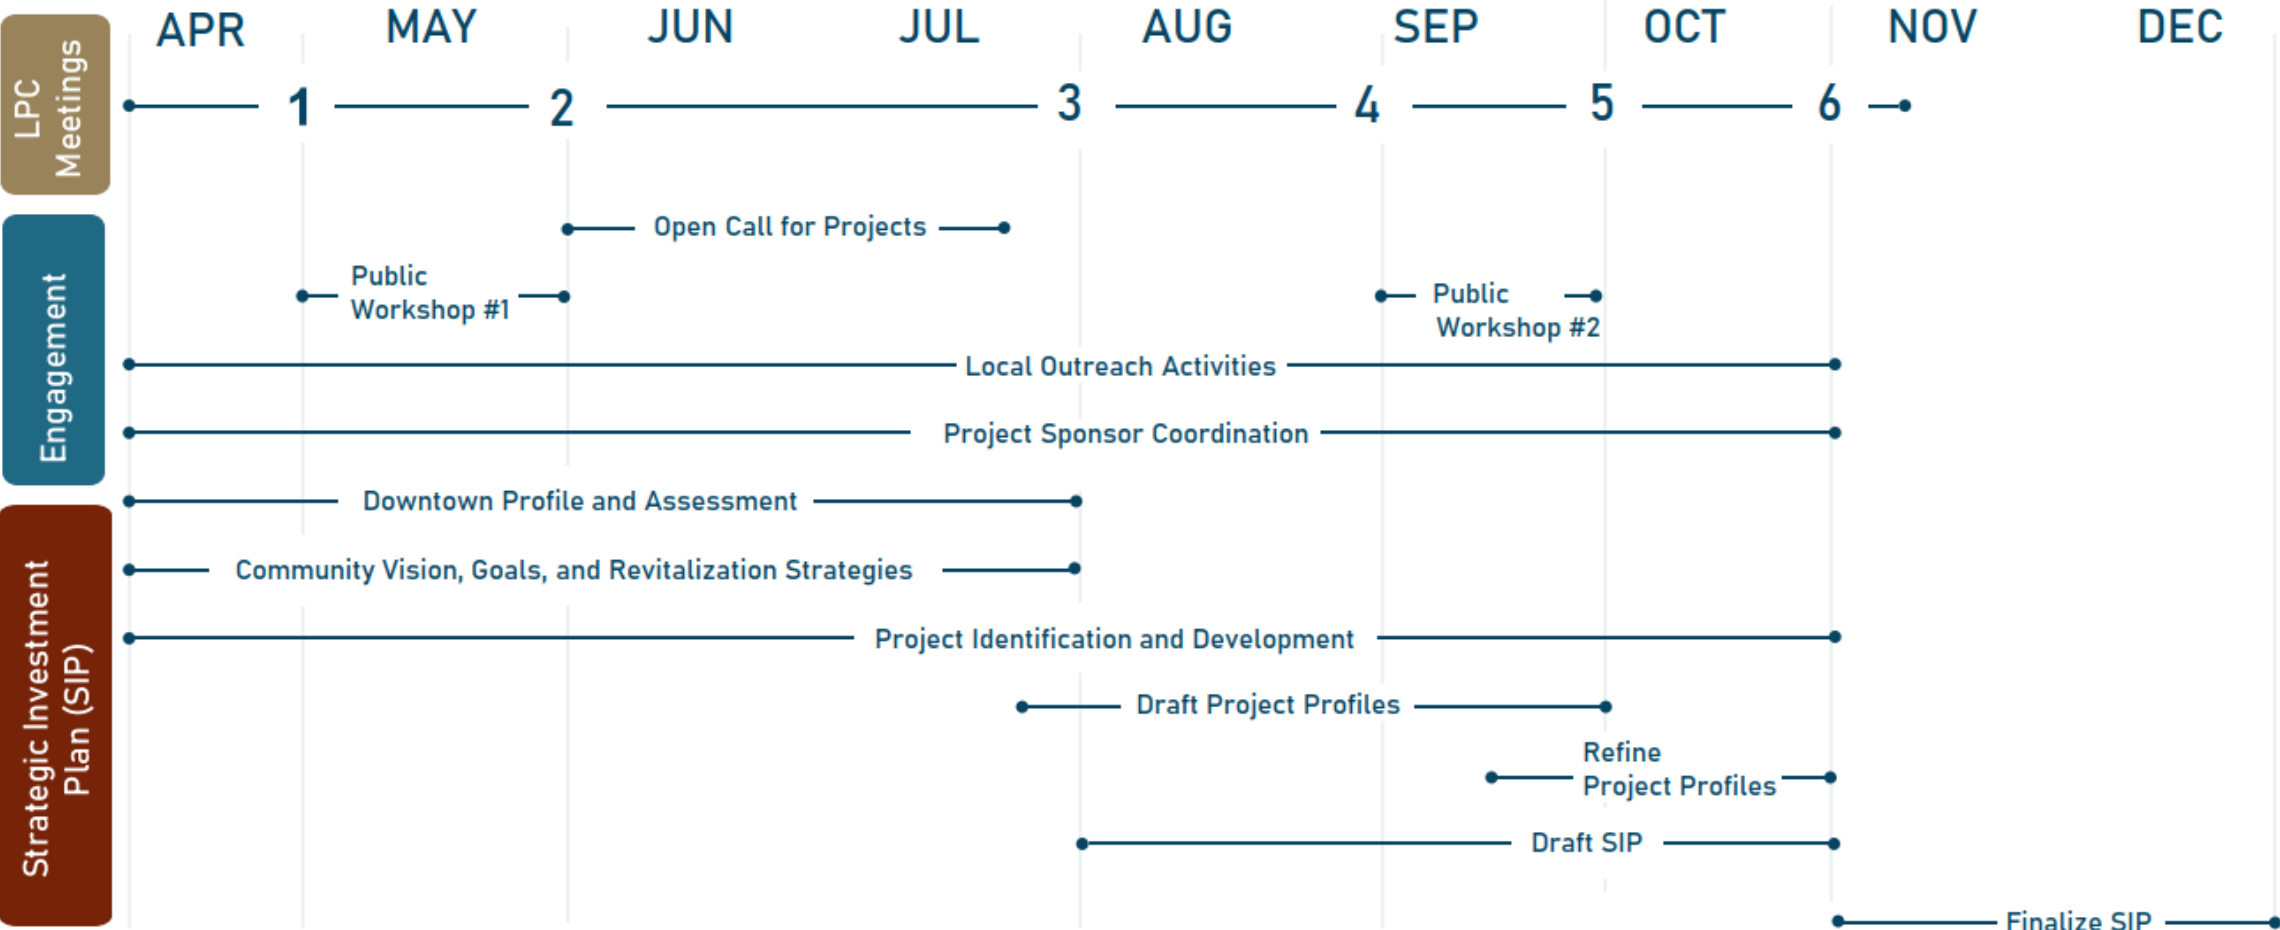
LPC Meetings

APR MAY JUN JUL AUG SEP OCT NOV DEC

1 2 3 4 5 6

Engagement

Open Call for Projects

Public Workshop #1

Public Workshop #2

Local Outreach Activities

Project Sponsor Coordination

Strategic Investment Plan (SIP)

Downtown Profile and Assessment

Community Vision, Goals, and Revitalization Strategies

Project Identification and Development

Draft Project Profiles

Refine Project Profiles

Draft SIP

Finalize SIP